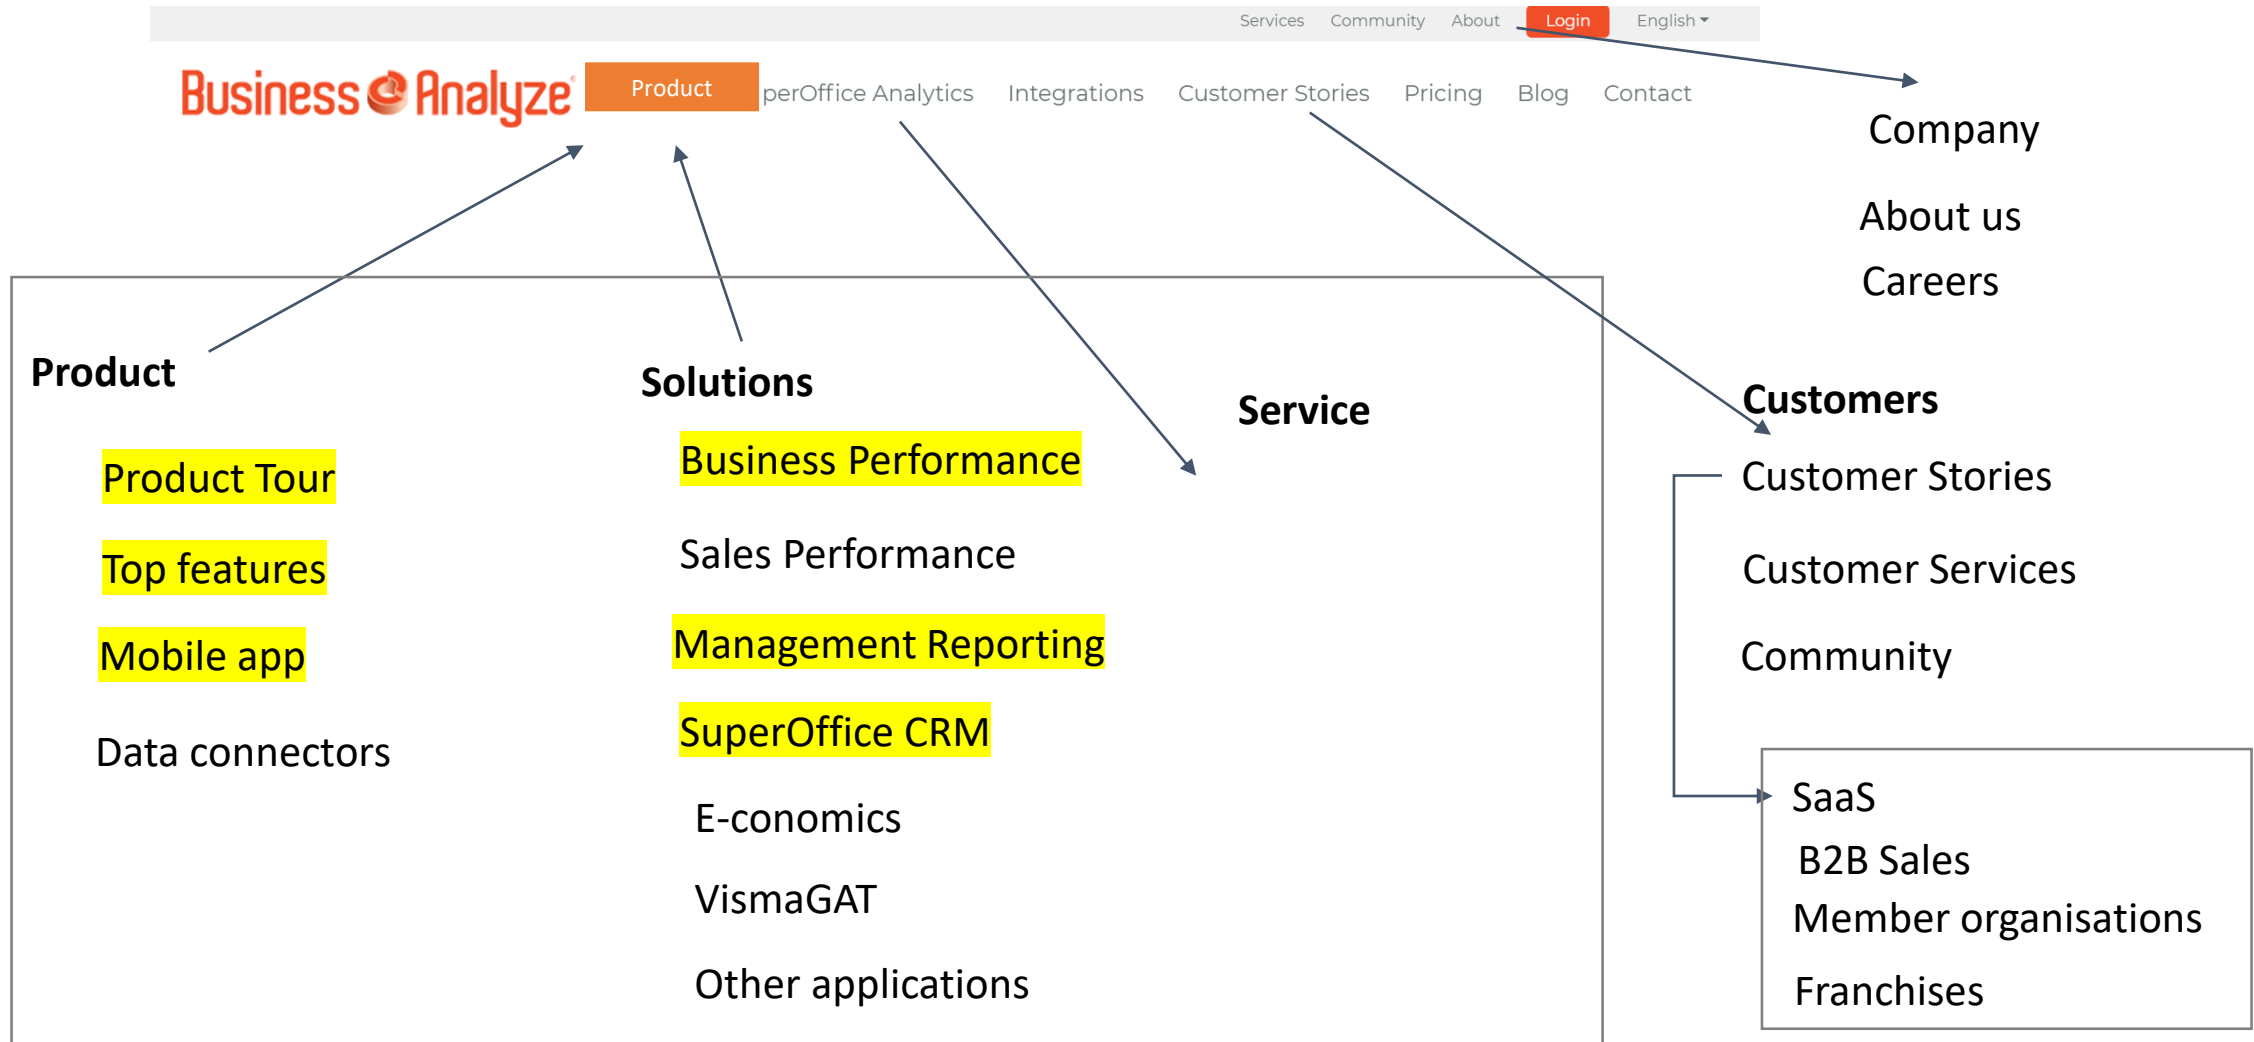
Services Community About Login English

Business Analyze Product perOffice Analytics Integrations Customer Stories Pricing Blog Contact

Company

About us

Careers

Product

Product Tour

Top features

Mobile app

Data connectors

Solutions

Business Performance

Sales Performance

Management Reporting

SuperOffice CRM

E-conomics

VismaGAT

Other applications

Service

Customers

Customer Stories

Customer Services

Community

SaaS

B2B Sales

Member organisations

Franchises